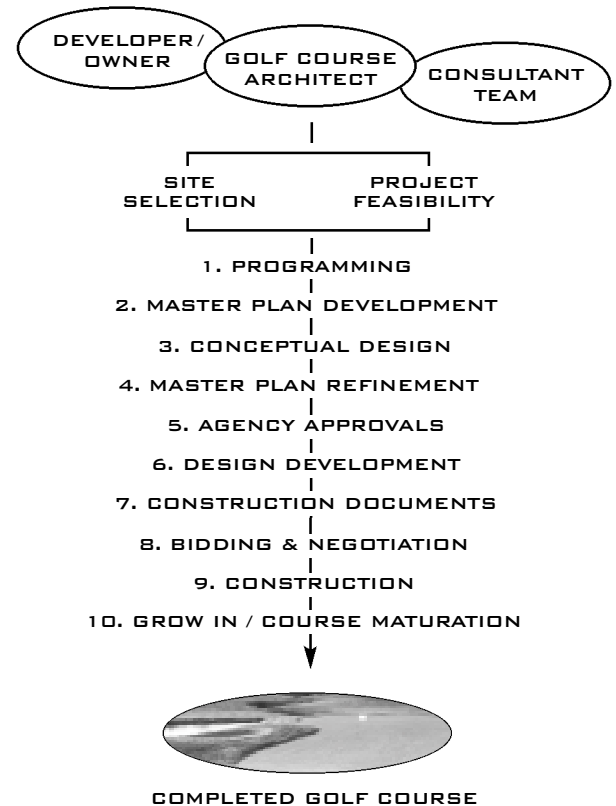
DEVELOPER/ OWNER

GOLF COURSE ARCHITECT

CONSULTANT TEAM

SITE SELECTION

PROJECT FEASIBILITY

1. PROGRAMMING

2. MASTER PLAN DEVELOPMENT

3. CONCEPTUAL DESIGN

4. MASTER PLAN REFINEMENT

5. AGENCY APPROVALS

6. DESIGN DEVELOPMENT

7. CONSTRUCTION DOCUMENTS

8. BIDDING & NEGOTIATION

9. CONSTRUCTION

10. GROW IN / COURSE MATURATION

COMPLETED GOLF COURSE